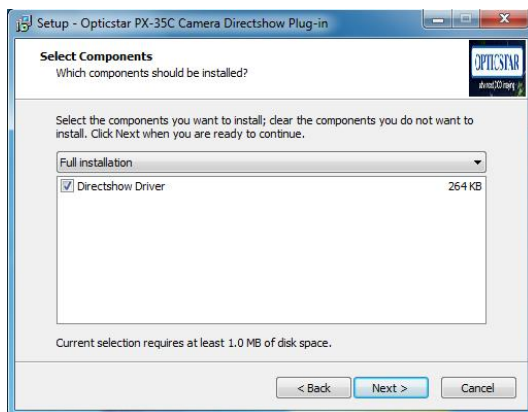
Setup - Opticstar PX-35C Camera Directshow Plug-in

Select Components
Which components should be installed?

OPTICSTAR
advanced CCD imaging

Select the components you want to install; clear the components you do not want to install. Click Next when you are ready to continue.

Full installation

Directshow Driver 264 KB

Current selection requires at least 1.0 MB of disk space.

< Back
Next >
Cancel